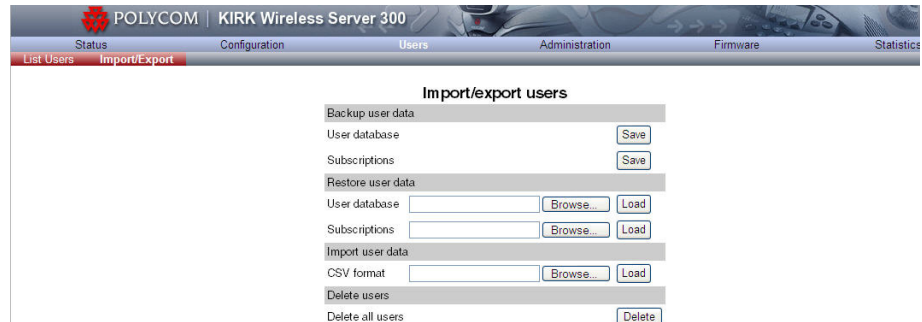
POLYCOM | KIRK Wireless Server 300

Status Configuration Users Administration Firmware Statistics

List Users Import/Export

Import/export users

Backup user data

User database Save

Subscriptions Save

Restore user data

User database Browse... Load

Subscriptions Browse... Load

Import user data

CSV format Browse... Load

Delete users

Delete all users Delete